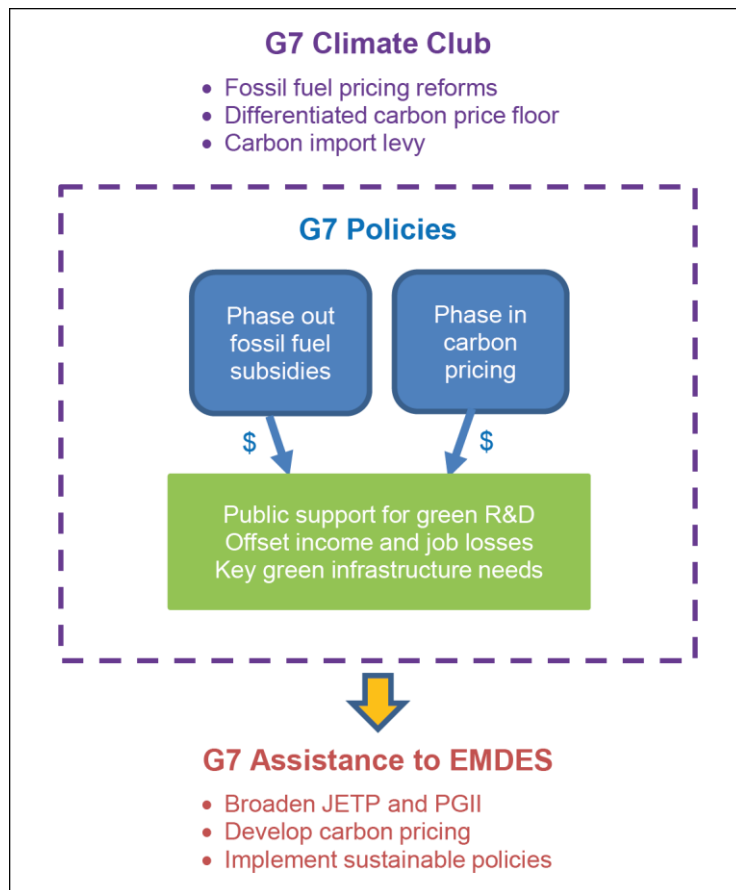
G7 Climate Club

- Fossil fuel pricing reforms
- Differentiated carbon price floor
- Carbon import levy

G7 Policies

Phase out fossil fuel subsidies

Phase in carbon pricing

$

$

Public support for green R&D
Offset income and job losses
Key green infrastructure needs

G7 Assistance to EMDES

- Broaden JETP and PGII
- Develop carbon pricing
- Implement sustainable policies